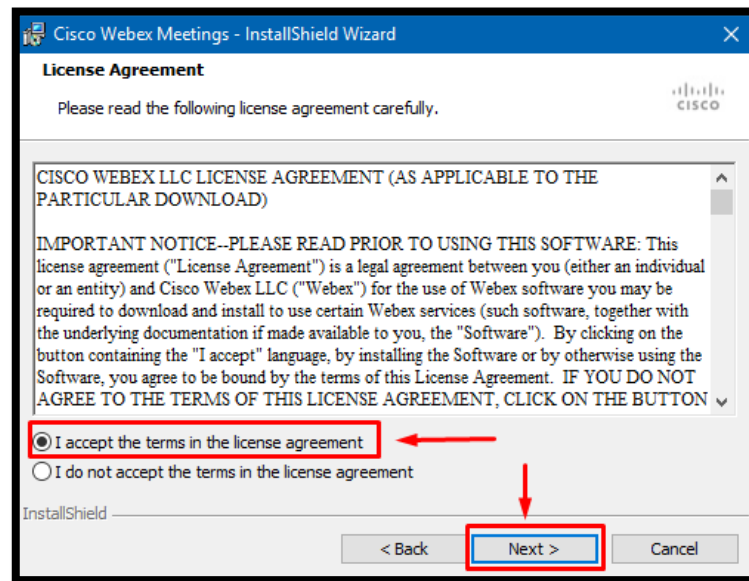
Cisco Webex Meetings - InstallShield Wizard

License Agreement

Please read the following license agreement carefully.

cisco

CISCO WEBEX LLC LICENSE AGREEMENT (AS APPLICABLE TO THE PARTICULAR DOWNLOAD)

IMPORTANT NOTICE--PLEASE READ PRIOR TO USING THIS SOFTWARE: This license agreement ("License Agreement") is a legal agreement between you (either an individual or an entity) and Cisco Webex LLC ("Webex") for the use of Webex software you may be required to download and install to use certain Webex services (such software, together with the underlying documentation if made available to you, the "Software"). By clicking on the button containing the "I accept" language, by installing the Software or by otherwise using the Software, you agree to be bound by the terms of this License Agreement. IF YOU DO NOT AGREE TO THE TERMS OF THIS LICENSE AGREEMENT, CLICK ON THE BUTTON

I accept the terms in the license agreement

I do not accept the terms in the license agreement

InstallShield

< Back

Next >

Cancel